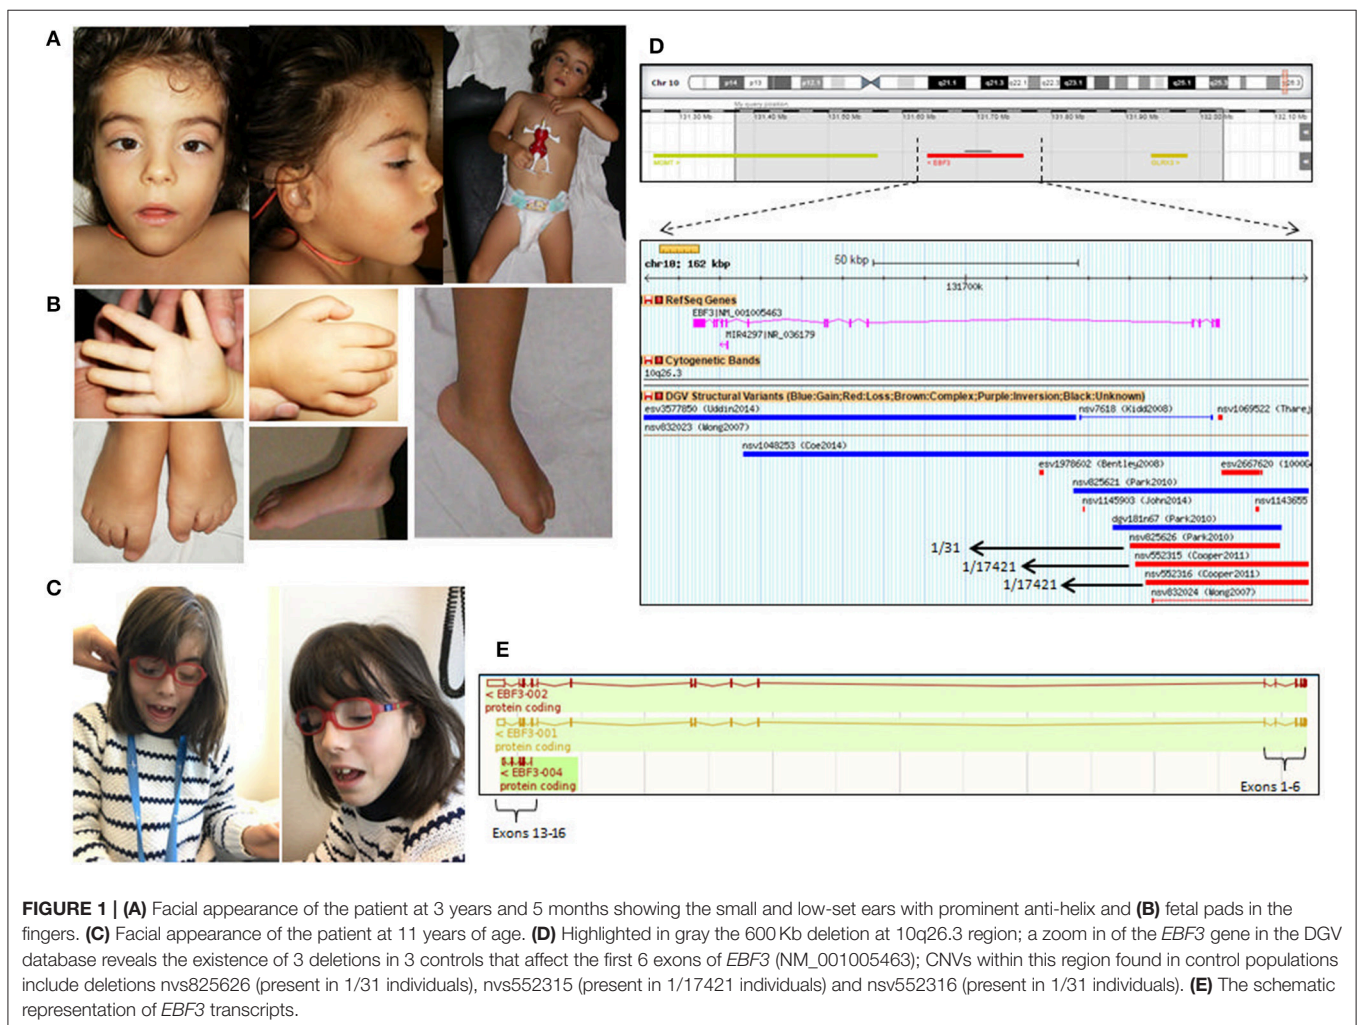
A

B

C

D

Chr 10

chr10: 162 kbp

50 kbp

131700k

RefSeq Genes

EBF3|NM_001005463

MIR4297|NR_036179

Cytogenetic Bands

10q26.3

DGV Structural Variants (Blue:Gain;Red:Loss;Brown:Complex;Purple:Inversion;Black:Unknown)

esv3577850 (Uddin2014)

nsv7618 (Kidd2008)

nsv1069522 (Thare

nsv832023 (Wong2007)

nsv1048253 (Coe2014)

esv1978602 (Bentley2008)

esv2667620 (1000

nsv825621 (Park2010)

nsv1145903 (John2014)

nsv1143655

dgv181n67 (Park2010)

nsv825626 (Park2010)

nsv552315 (Cooper2011)

nsv552316 (Cooper2011)

nsv832024 (Wong2007)

1/31

1/17421

1/17421

E

< EBF3-002 protein coding

< EBF3-001 protein coding

< EBF3-004 protein coding

Exons 1-6

Exons 13-16

FIGURE 1 | (A) Facial appearance of the patient at 3 years and 5 months showing the small and low-set ears with prominent anti-helix and (B) fetal pads in the fingers. (C) Facial appearance of the patient at 11 years of age. (D) Highlighted in gray the 600 Kb deletion at 10q26.3 region; a zoom in of the EBF3 gene in the DGV database reveals the existence of 3 deletions in 3 controls that affect the first 6 exons of EBF3 (NM_001005463); CNVs within this region found in control populations include deletions nvs825626 (present in 1/31 individuals), nvs552315 (present in 1/17421 individuals) and nsv552316 (present in 1/31 individuals). (E) The schematic representation of EBF3 transcripts.